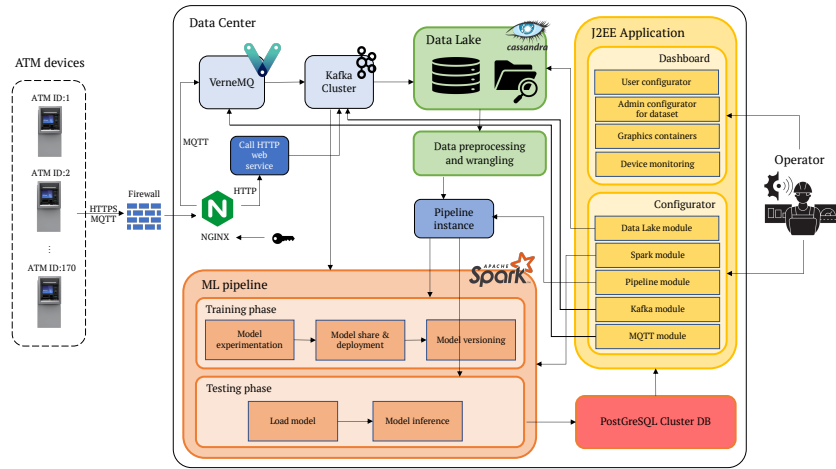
ATM devices

ATM ID:1

ATM ID:2

⋮

ATM ID:170

HTTPS
MQTT

Firewall

Data Center

VerneMQ

Kafka Cluster

Data Lake

cassandra

J2EE Application

Dashboard

User configurator

Admin configurator for dataset

Graphics containers

Device monitoring

MQTT

Call HTTP web service

HTTP

NGINX

Data preprocessing and wrangling

Pipeline instance

Configurator

Data Lake module

Spark module

Pipeline module

Kafka module

MQTT module

Operator

APACHE Spark

ML pipeline

Training phase

Model experimentation

Model share & deployment

Model versioning

Testing phase

Load model

Model inference

PostGreSQL Cluster DB